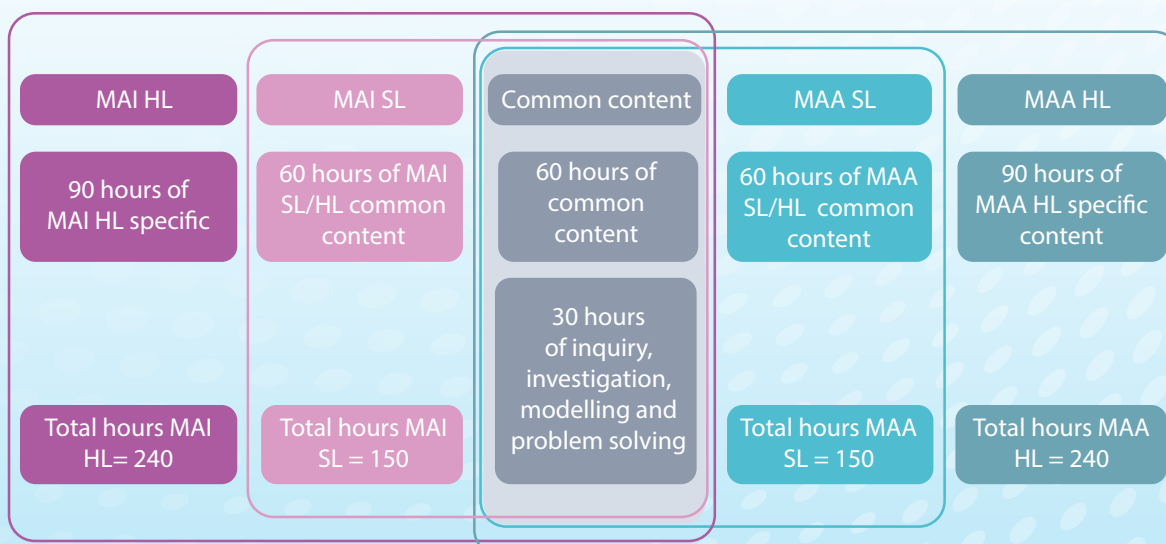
MAI HL

90 hours of MAI HL specific

Total hours MAI HL= 240

MAI SL

60 hours of MAI SL/HL common content

Total hours MAI SL = 150

Common content

60 hours of common content

30 hours of inquiry, investigation, modelling and problem solving

MAA SL

60 hours of MAA SL/HL common content

Total hours MAA SL = 150

MAA HL

90 hours of MAA HL specific content

Total hours MAA HL = 240